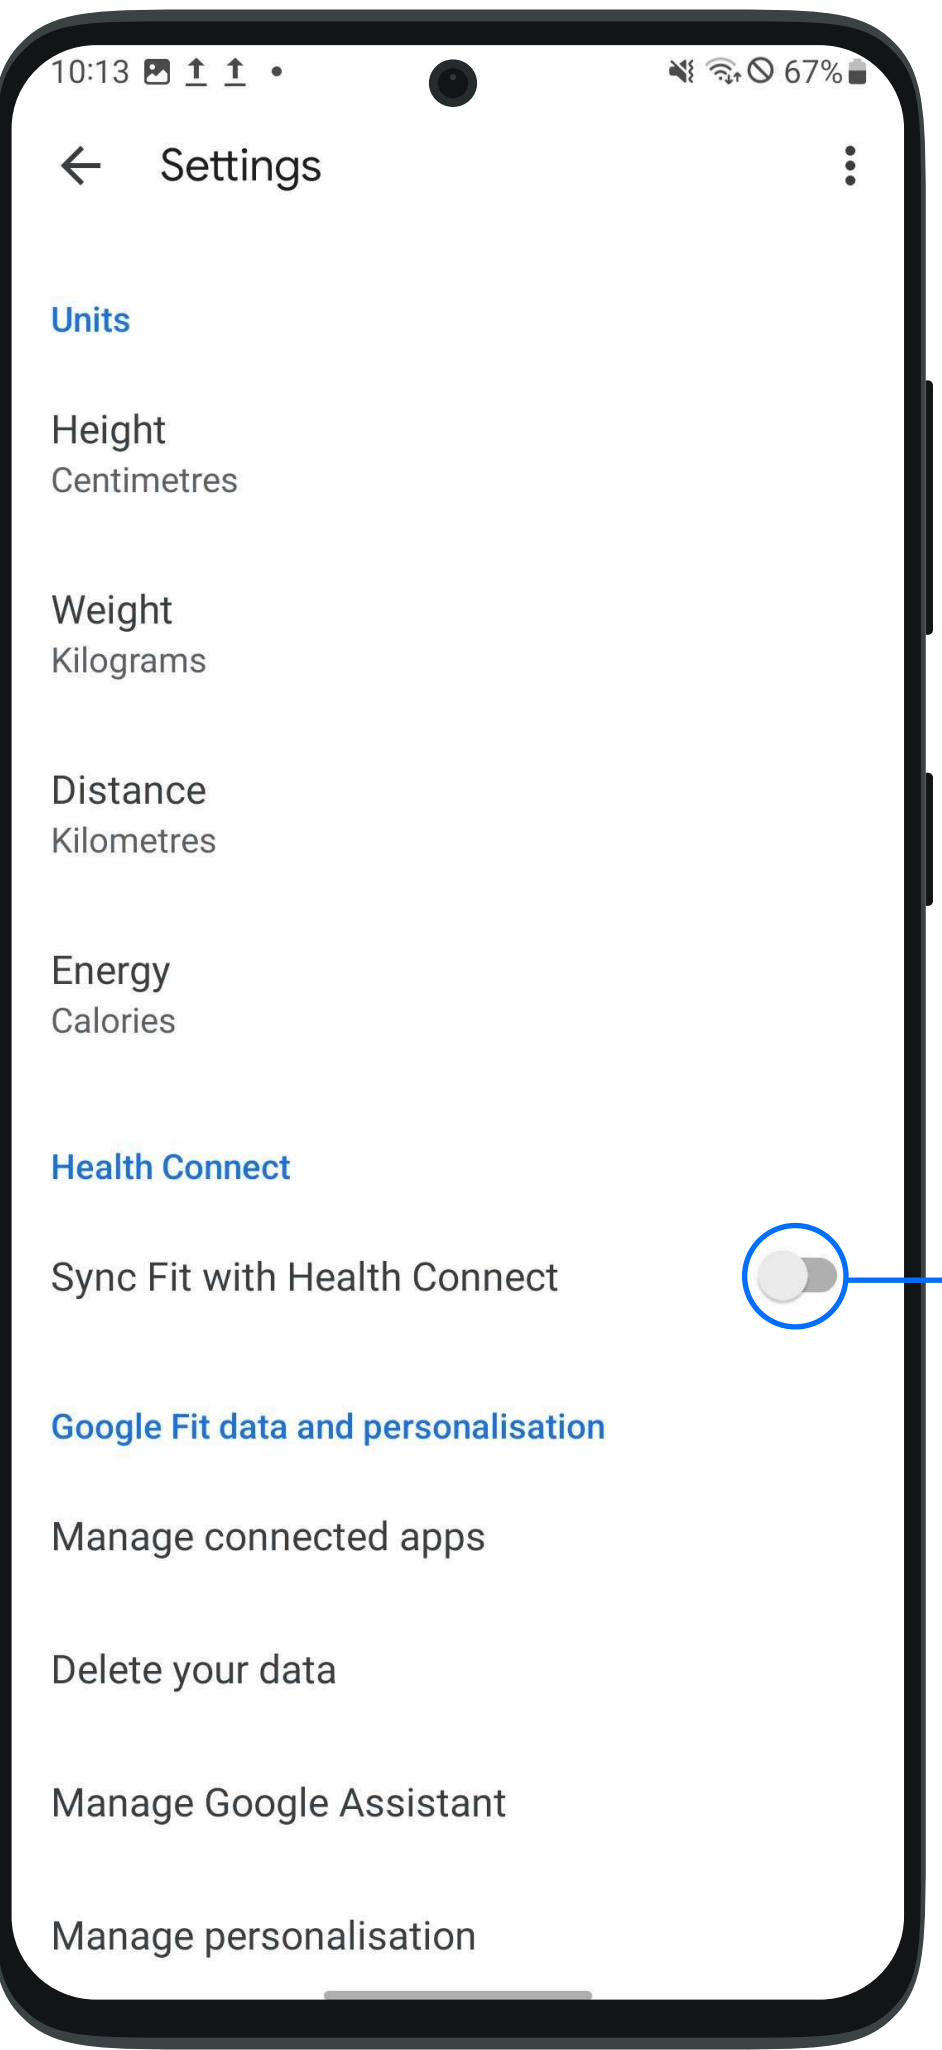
10:13 67%

Settings

Units

Height
Centimetres

Weight
Kilograms

Distance
Kilometres

Energy
Calories

Health Connect

Sync Fit with Health Connect

Google Fit data and personalisation

Manage connected apps

Delete your data

Manage Google Assistant

Manage personalisation